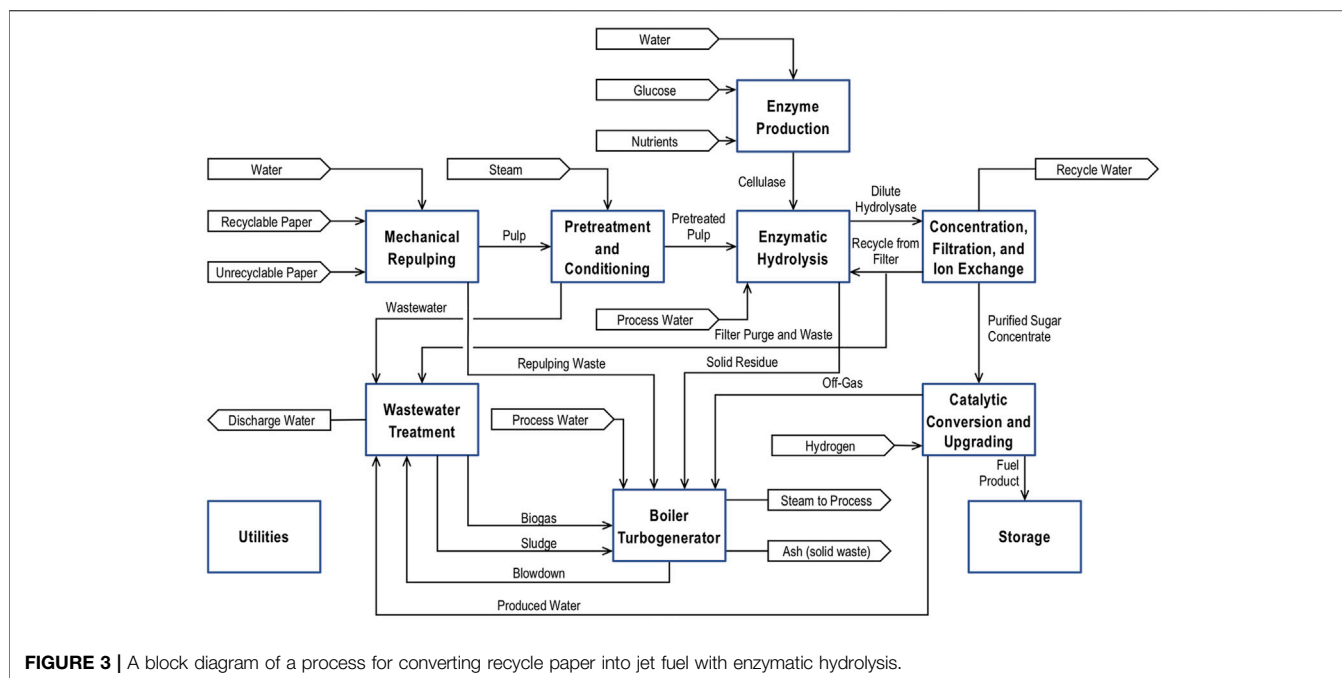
Water

Glucose

Nutrients

Enzyme Production

Water

Steam

Cellulase

Recycle Water

Recyclable Paper

Unrecyclable Paper

Mechanical Repulping

Pulp

Pretreatment and Conditioning

Pretreated Pulp

Enzymatic Hydrolysis

Dilute Hydrolysate

Recycle from Filter

Concentration, Filtration, and Ion Exchange

Wastewater

Process Water

Filter Purge and Waste

Purified Sugar Concentrate

Repulping Waste

Solid Residue

Off-Gas

Discharge Water

Wastewater Treatment

Process Water

Catalytic Conversion and Upgrading

Hydrogen

Fuel Product

Utilities

Biogas

Sludge

Boiler Turbogenerator

Steam to Process

Ash (solid waste)

Storage

Blowdown

Produced Water

**FIGURE 3 |** A block diagram of a process for converting recycle paper into jet fuel with enzymatic hydrolysis.